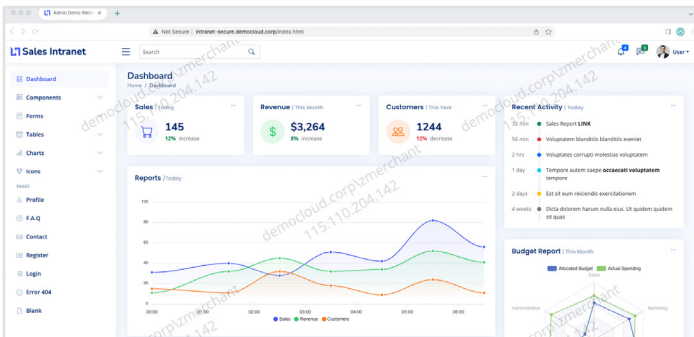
Admin Demo Web... ×  +

Not Secure | intranet-secure.democloud.com/index.html

Sales Intranet

Search

4  3  User

Dashboard
Components
Forms
Tables
Charts
Icons
PAGES
Profile
F.A.Q
Contact
Register
Login
Error 404
Blank

Dashboard
Home / Dashboard

Sales | Today
145
12% increase

Revenue | This Month
$3,264
8% increase

Customers | This Year
1244
12% decrease

Recent Activity | Today
32 min Sales Report LINK
56 min Voluptatem blanditiis blanditiis eveniet
2 hrs Voluptates corrupti molestias voluptatem
1 day Tempore autem saepe occaecati voluptatem tempore
2 days Est sit eum reiciendis exercitationem
4 weeks Dicta dolorem harum nulla eius. Ut quidem quidem sit quas

Reports /Today

100
80
60
40
20
0
00:00 01:00 02:00 03:00 04:00 05:00 06:00
Sales Revenue Customers

Budget Report | This Month
Allocated Budget Actual Spending
Sales
Administration
Marketing

democloud.corp\zmerchant
115.110.204.142